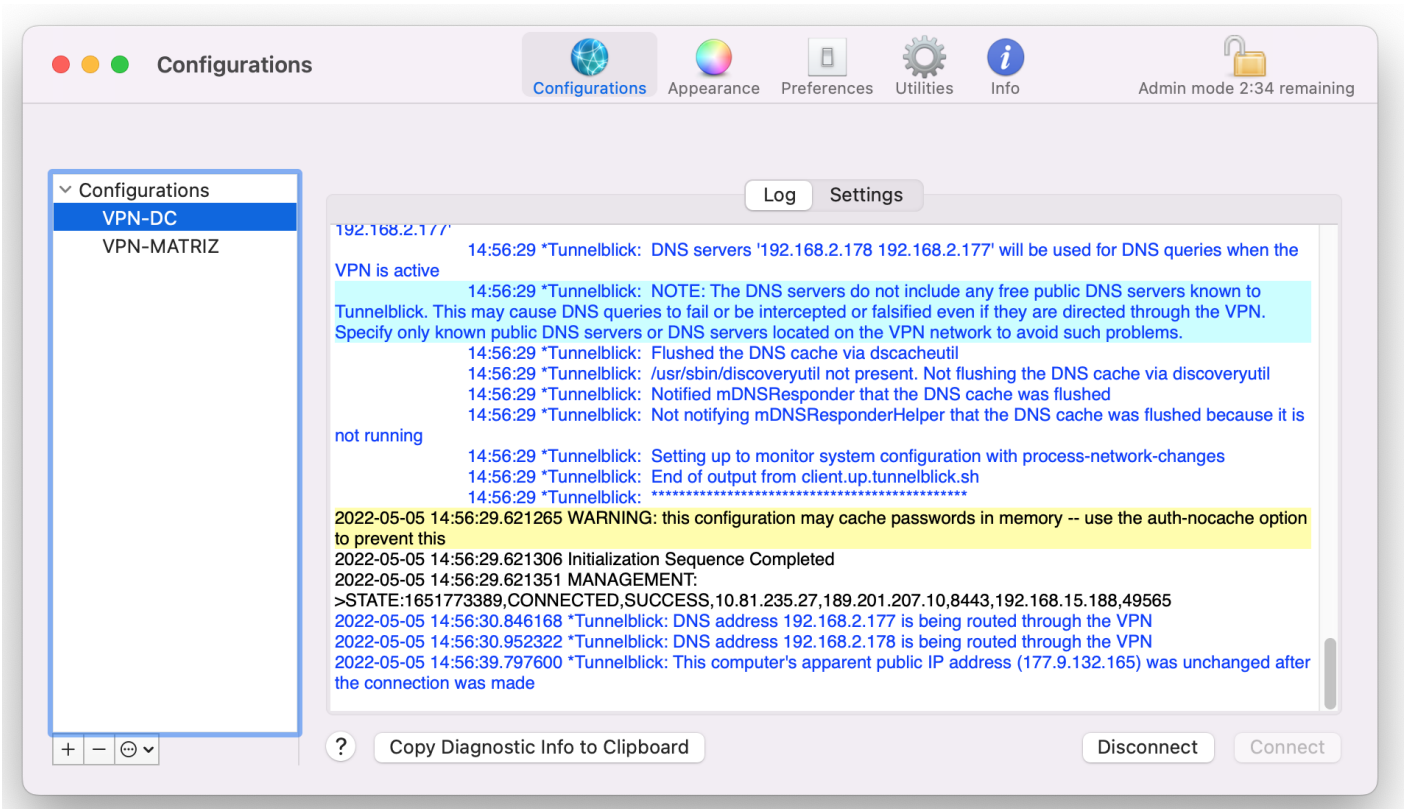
Configurations

Configurations Appearance Preferences Utilities Info

Admin mode 2:34 remaining

Configurations
VPN-DC
VPN-MATRIZ

Log Settings

192.168.2.177'
14:56:29 *Tunnelblick: DNS servers '192.168.2.178 192.168.2.177' will be used for DNS queries when the VPN is active
14:56:29 *Tunnelblick: NOTE: The DNS servers do not include any free public DNS servers known to Tunnelblick. This may cause DNS queries to fail or be intercepted or falsified even if they are directed through the VPN. Specify only known public DNS servers or DNS servers located on the VPN network to avoid such problems.
14:56:29 *Tunnelblick: Flushed the DNS cache via dscacheutil
14:56:29 *Tunnelblick: /usr/sbin/discoveryutil not present. Not flushing the DNS cache via discoveryutil
14:56:29 *Tunnelblick: Notified mDNSResponder that the DNS cache was flushed
14:56:29 *Tunnelblick: Not notifying mDNSResponderHelper that the DNS cache was flushed because it is not running
14:56:29 *Tunnelblick: Setting up to monitor system configuration with process-network-changes
14:56:29 *Tunnelblick: End of output from client.up.tunnelblick.sh
14:56:29 *Tunnelblick: **********************************************
2022-05-05 14:56:29.621265 WARNING: this configuration may cache passwords in memory -- use the auth-nocache option to prevent this
2022-05-05 14:56:29.621306 Initialization Sequence Completed
2022-05-05 14:56:29.621351 MANAGEMENT:
>STATE:1651773389,CONNECTED,SUCCESS,10.81.235.27,189.201.207.10,8443,192.168.15.188,49565
2022-05-05 14:56:30.846168 *Tunnelblick: DNS address 192.168.2.177 is being routed through the VPN
2022-05-05 14:56:30.952322 *Tunnelblick: DNS address 192.168.2.178 is being routed through the VPN
2022-05-05 14:56:39.797600 *Tunnelblick: This computer's apparent public IP address (177.9.132.165) was unchanged after the connection was made

?
Copy Diagnostic Info to Clipboard
Disconnect
Connect